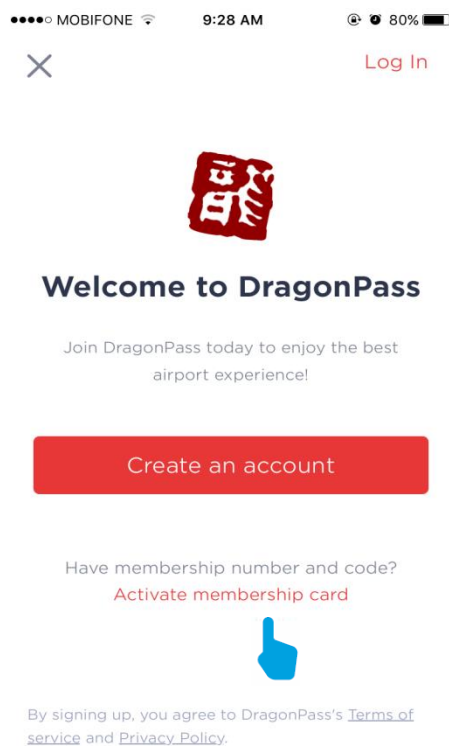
●●●●○ MOBIFONE 9:28 AM 80%

X Log In

Welcome to DragonPass

Join DragonPass today to enjoy the best airport experience!

Create an account

Have membership number and code?
Activate membership card

By signing up, you agree to DragonPass's Terms of service and Privacy Policy.